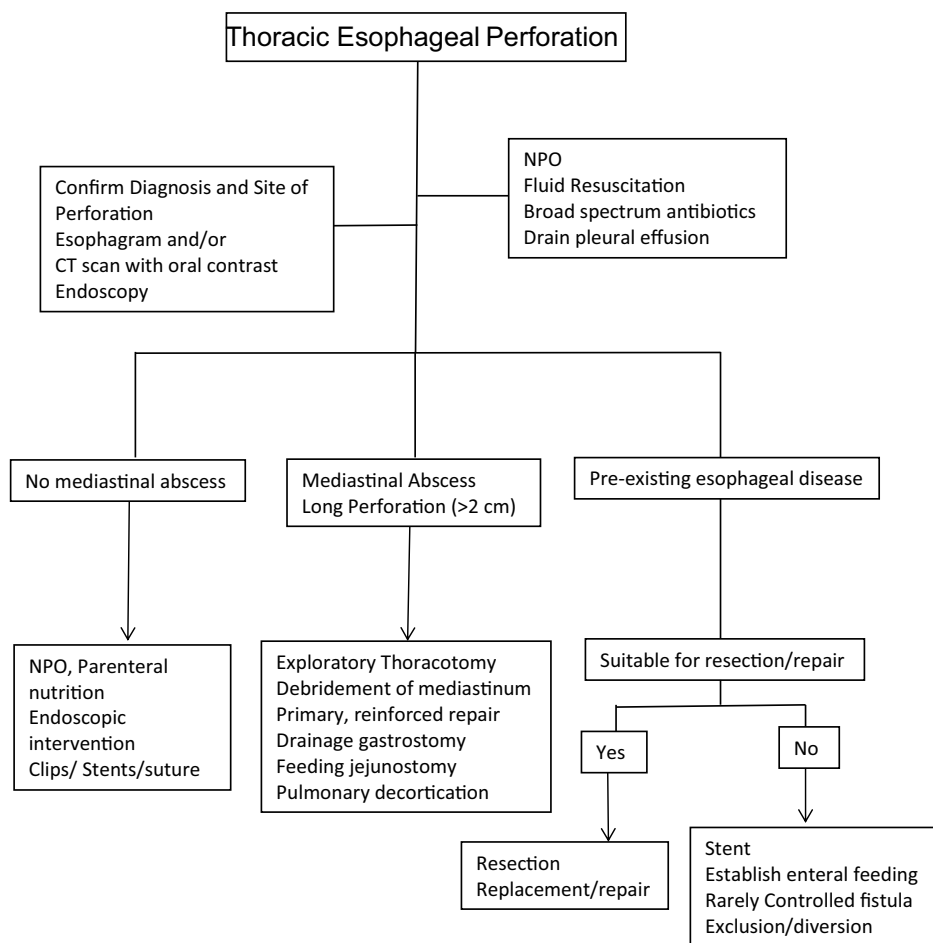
Thoracic Esophageal Perforation

Confirm Diagnosis and Site of Perforation
Esophagram and/or
CT scan with oral contrast
Endoscopy

NPO
Fluid Resuscitation
Broad spectrum antibiotics
Drain pleural effusion

No mediastinal abscess

Mediastinal Abscess
Long Perforation (>2 cm)

Pre-existing esophageal disease

NPO, Parenteral nutrition
Endoscopic intervention
Clips/ Stents/suture

Exploratory Thoracotomy
Debridement of mediastinum
Primary, reinforced repair
Drainage gastrostomy
Feeding jejunostomy
Pulmonary decortication

Suitable for resection/repair

Yes

No

Resection
Replacement/repair

Stent
Establish enteral feeding
Rarely Controlled fistula
Exclusion/diversion